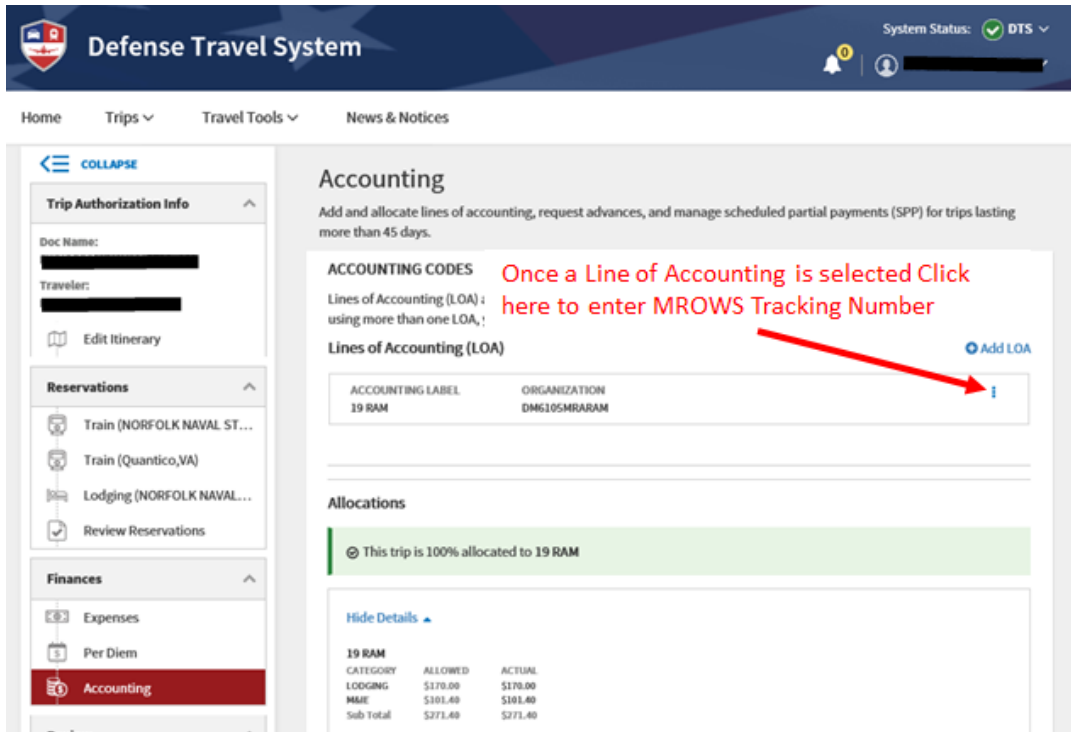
Defense Travel System

System Status: DTS

0

Home Trips Travel Tools News & Notices

COLLAPSE

Trip Authorization Info

Doc Name:

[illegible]

Traveler:

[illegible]

Edit Itinerary

Reservations

Train (NORFOLK NAVAL ST...

Train (Quantico,VA)

Lodging (NORFOLK NAVAL...

Review Reservations

Finances

Expenses

Per Diem

Accounting

Accounting

Add and allocate lines of accounting, request advances, and manage scheduled partial payments (SPP) for trips lasting more than 45 days.

ACCOUNTING CODES

Lines of Accounting (LOA) a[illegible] using more than one LOA, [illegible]

Once a Line of Accounting is selected Click here to enter MROWS Tracking Number

Lines of Accounting (LOA)

Add LOA

| ACCOUNTING LABEL | ORGANIZATION |
|---|---|
| 19 RAM | DM6105MRARAM |

Allocations

This trip is 100% allocated to 19 RAM

Hide Details

19 RAM

| CATEGORY | ALLOWED | ACTUAL |
|---|---|---|
| LODGING | \$170.00 | \$170.00 |
| M&IE | \$101.40 | \$101.40 |
| Sub Total | \$271.40 | \$271.40 |